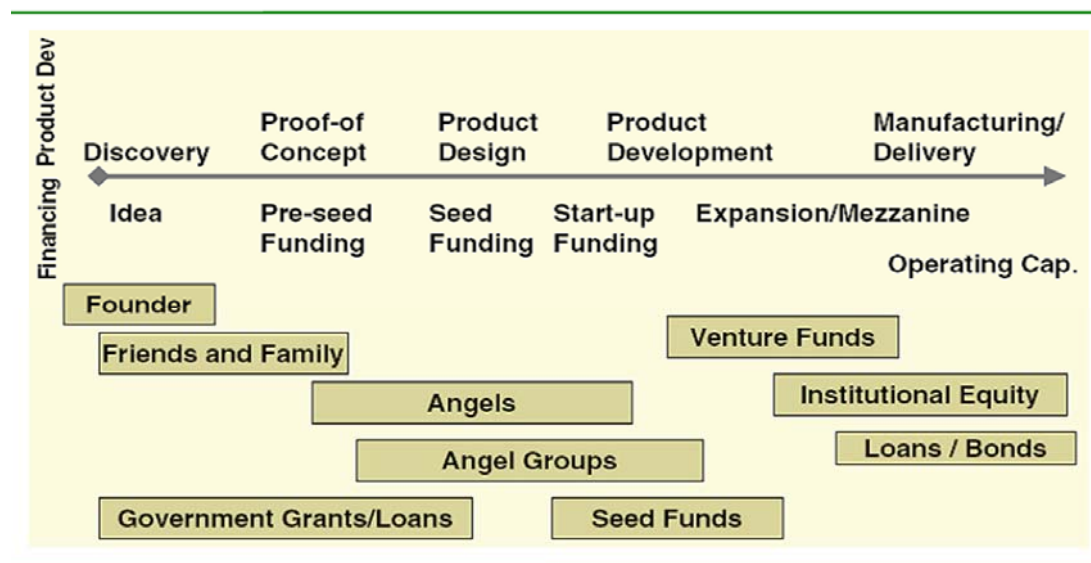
Product Dev

Financing

Discovery

Proof-of Concept

Product Design

Product Development

Manufacturing/ Delivery

Idea

Pre-seed Funding

Seed Funding

Start-up Funding

Expansion/Mezzanine

Operating Cap.

Founder

Friends and Family

Venture Funds

Angels

Institutional Equity

Angel Groups

Loans / Bonds

Government Grants/Loans

Seed Funds